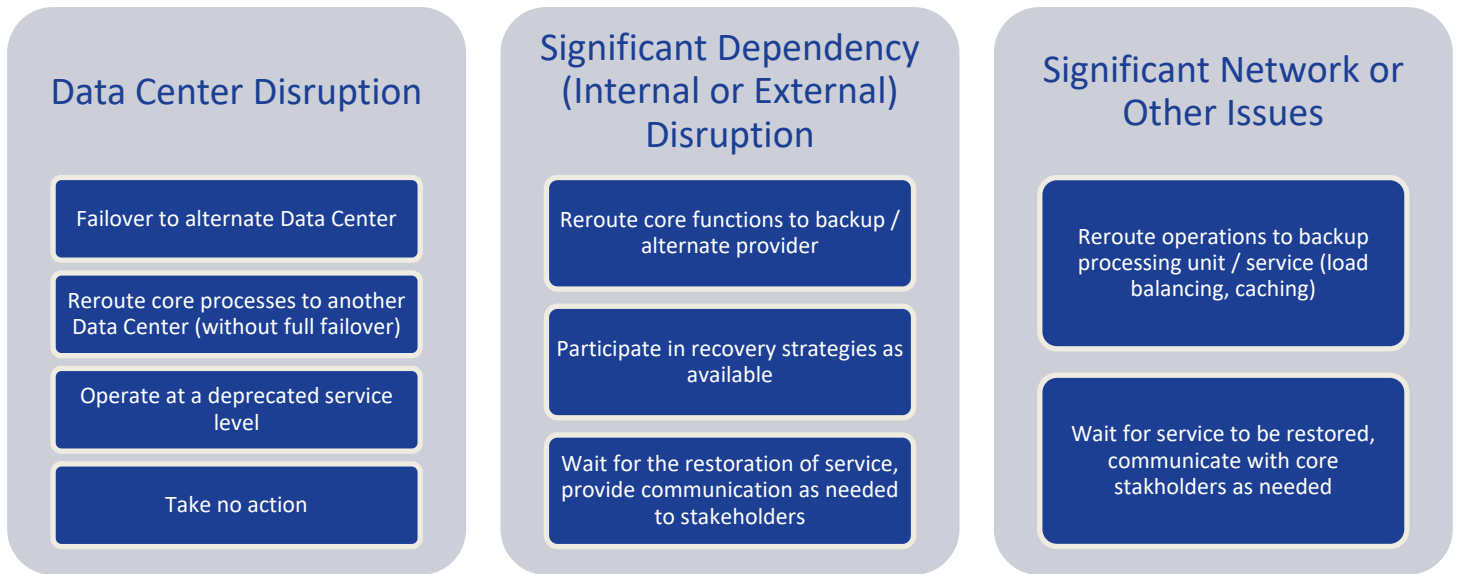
Data Center Disruption

Failover to alternate Data Center

Reroute core processes to another Data Center (without full failover)

Operate at a deprecated service level

Take no action

Significant Dependency (Internal or External) Disruption

Reroute core functions to backup / alternate provider

Participate in recovery strategies as available

Wait for the restoration of service, provide communication as needed to stakeholders

Significant Network or Other Issues

Reroute operations to backup processing unit / service (load balancing, caching)

Wait for service to be restored, communicate with core stakholders as needed